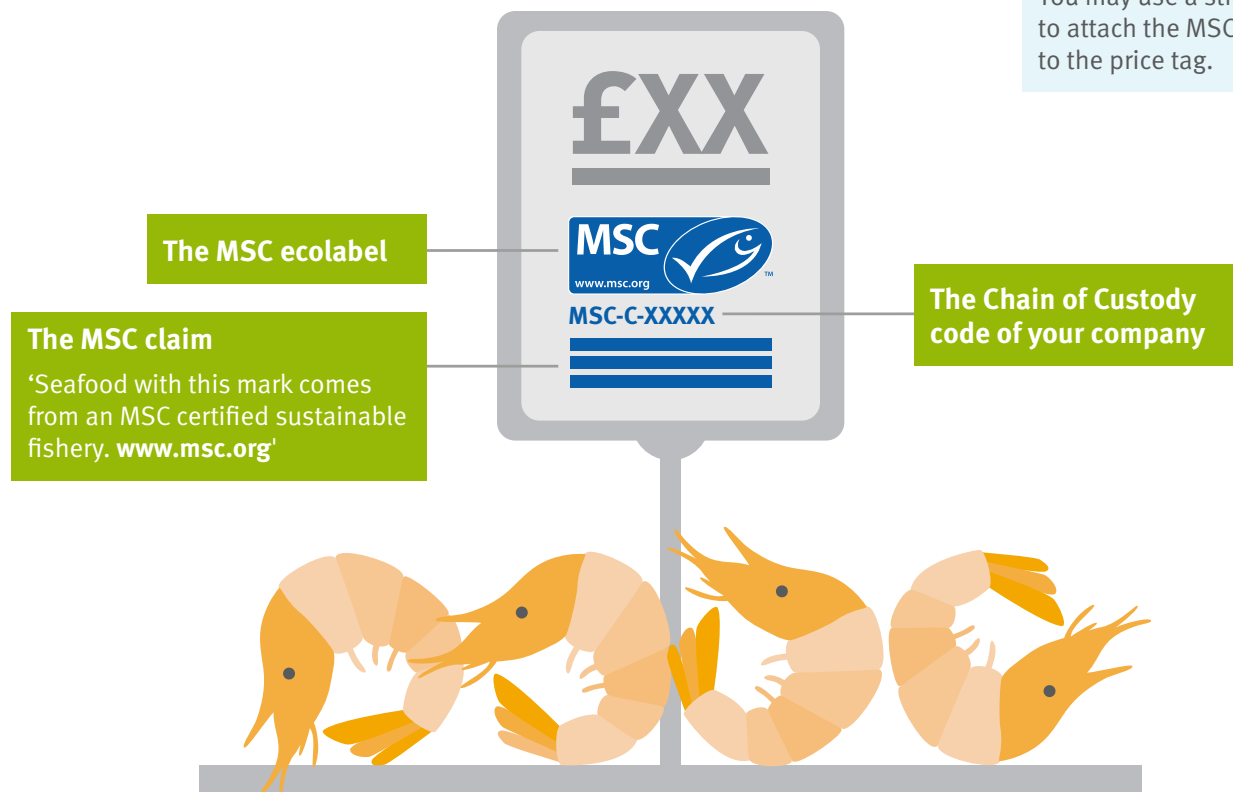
You may use a st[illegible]
to attach the MSC
to the price tag.

£XX

The MSC ecolabel

MSC
www.msc.org
™

MSC-C-XXXXX

The Chain of Custody code of your company

The MSC claim

'Seafood with this mark comes from an MSC certified sustainable fishery. **www.msc.org**'